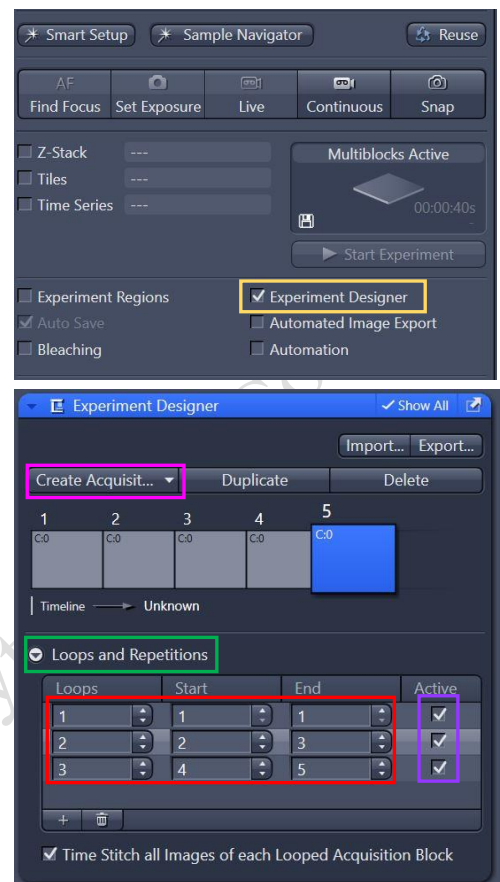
Smart Setup

Sample Navigator

Reuse

AF Find Focus

Set Exposure

Live

Continuous

Snap

Z-Stack ---

Tiles ---

Time Series ---

Multiblocks Active

00:00:40s

Start Experiment

Experiment Regions

Experiment Designer

Auto Save

Automated Image Export

Bleaching

Automation

Experiment Designer

Show All

Import...

Export...

Create Acquisit...

Duplicate

Delete

| 1 | 2 | 3 | 4 | 5 |
|---|---|---|---|---|
| C:0 | C:0 | C:0 | C:0 | C:0 |

Timeline Unknown

Loops and Repetitions

| Loops | Start | End | Active |
|---|---|---|---|
| 1 | 1 | 1 | ☑ |
| 2 | 2 | 3 | ☑ |
| 3 | 4 | 5 | ☑ |

Time Stitch all Images of each Looped Acquisition Block